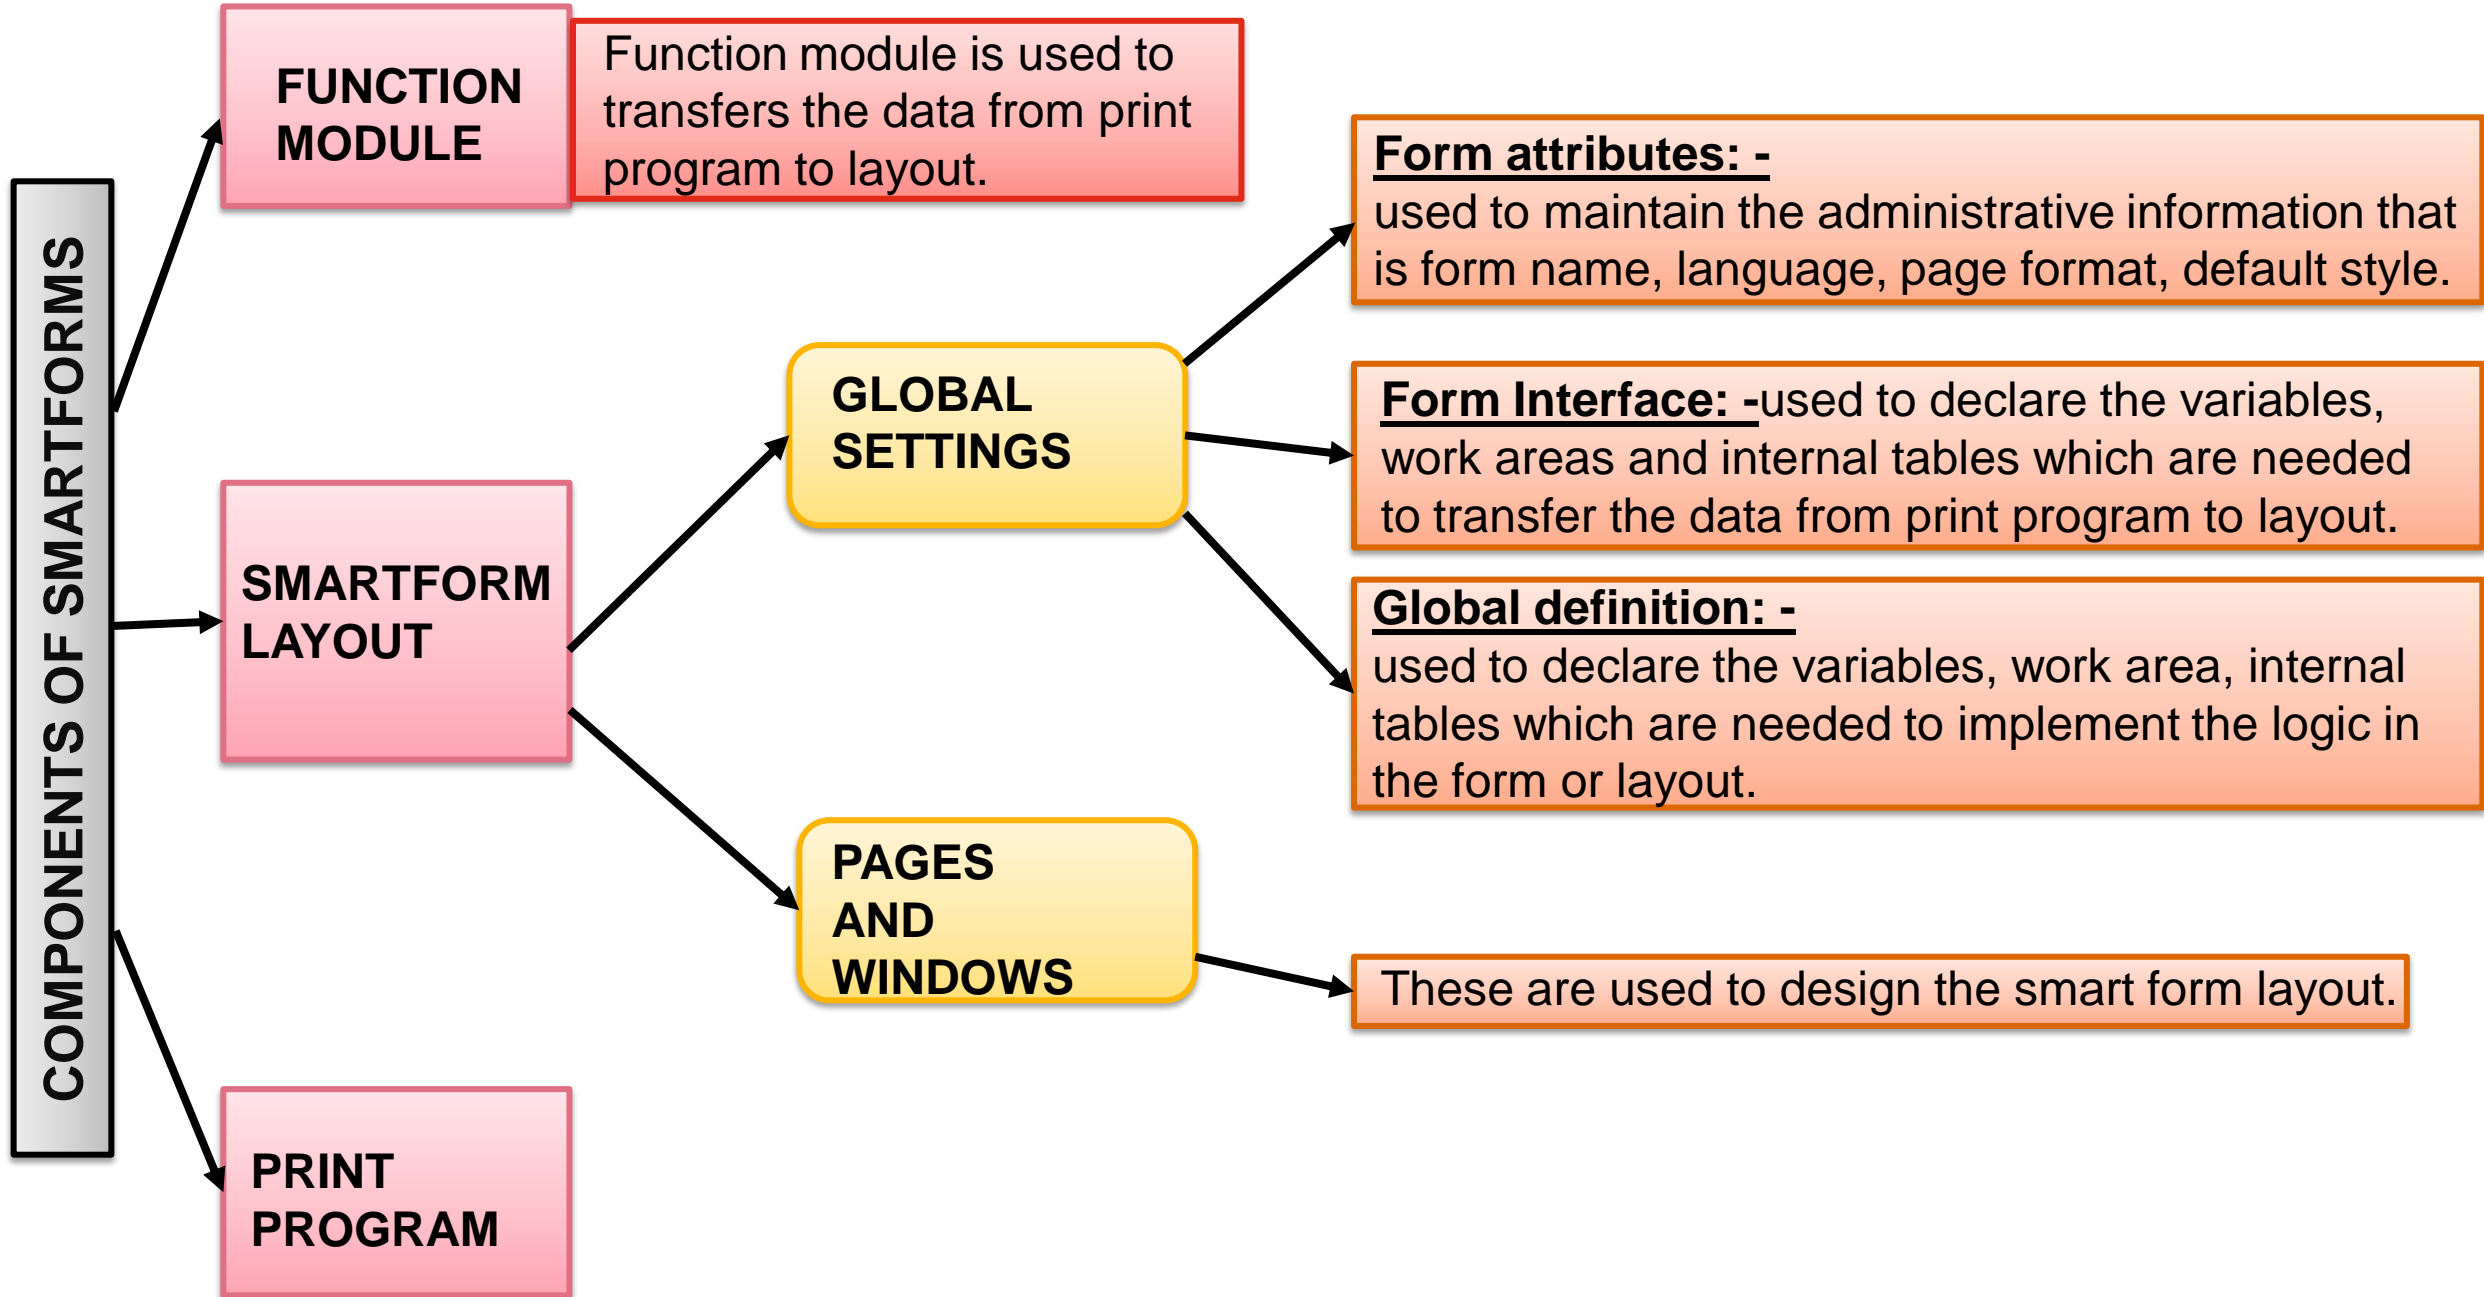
COMPONENTS OF SMARTFORMS

FUNCTION MODULE

Function module is used to transfers the data from print program to layout.

SMARTFORM LAYOUT

GLOBAL SETTINGS

Form attributes: -
used to maintain the administrative information that is form name, language, page format, default style.

Form Interface: -used to declare the variables, work areas and internal tables which are needed to transfer the data from print program to layout.

Global definition: -
used to declare the variables, work area, internal tables which are needed to implement the logic in the form or layout.

PAGES AND WINDOWS

These are used to design the smart form layout.

PRINT PROGRAM